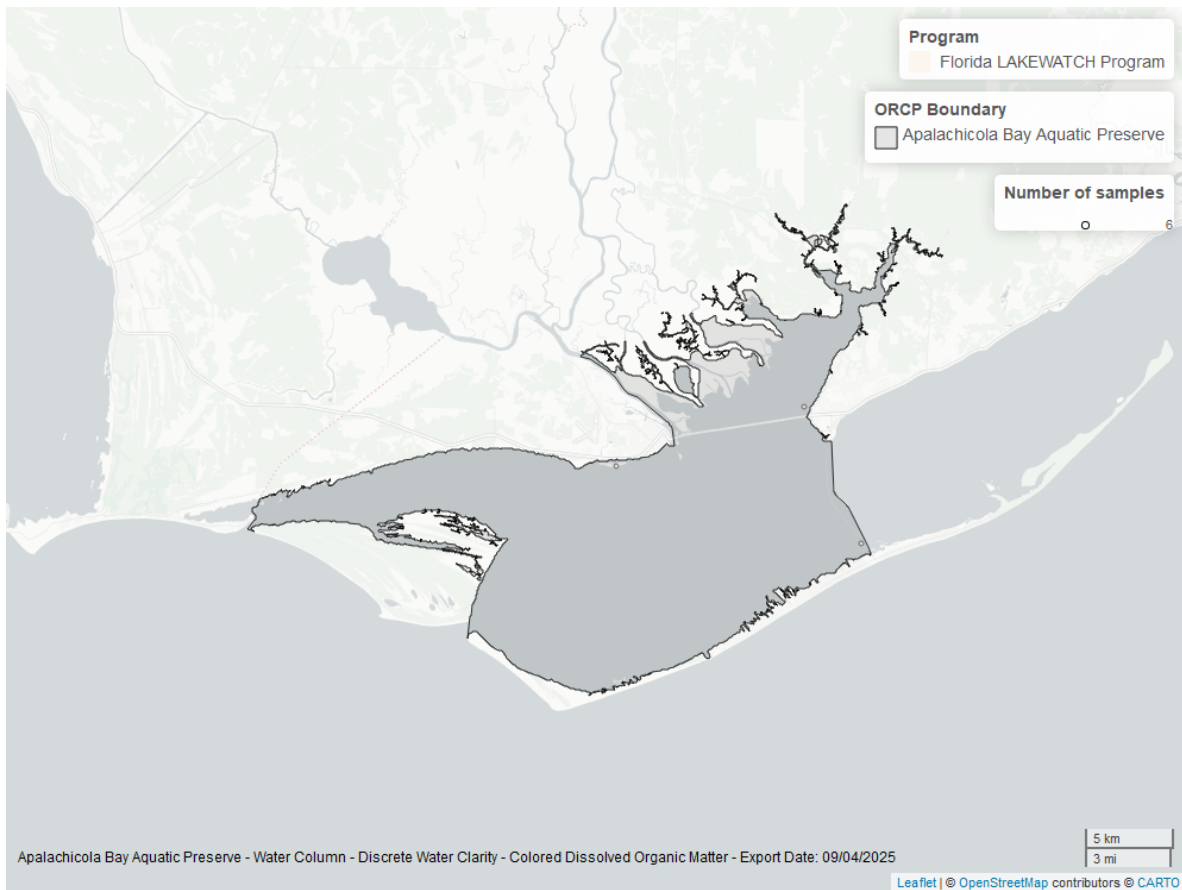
Program
Florida LAKEWATCH Program

ORCP Boundary
Apalachicola Bay Aquatic Preserve

Number of samples
6

Apalachicola Bay Aquatic Preserve - Water Column - Discrete Water Clarity - Colored Dissolved Organic Matter - Export Date: 09/04/2025

5 km
3 mi

Leaflet | © OpenStreetMap contributors © CARTO